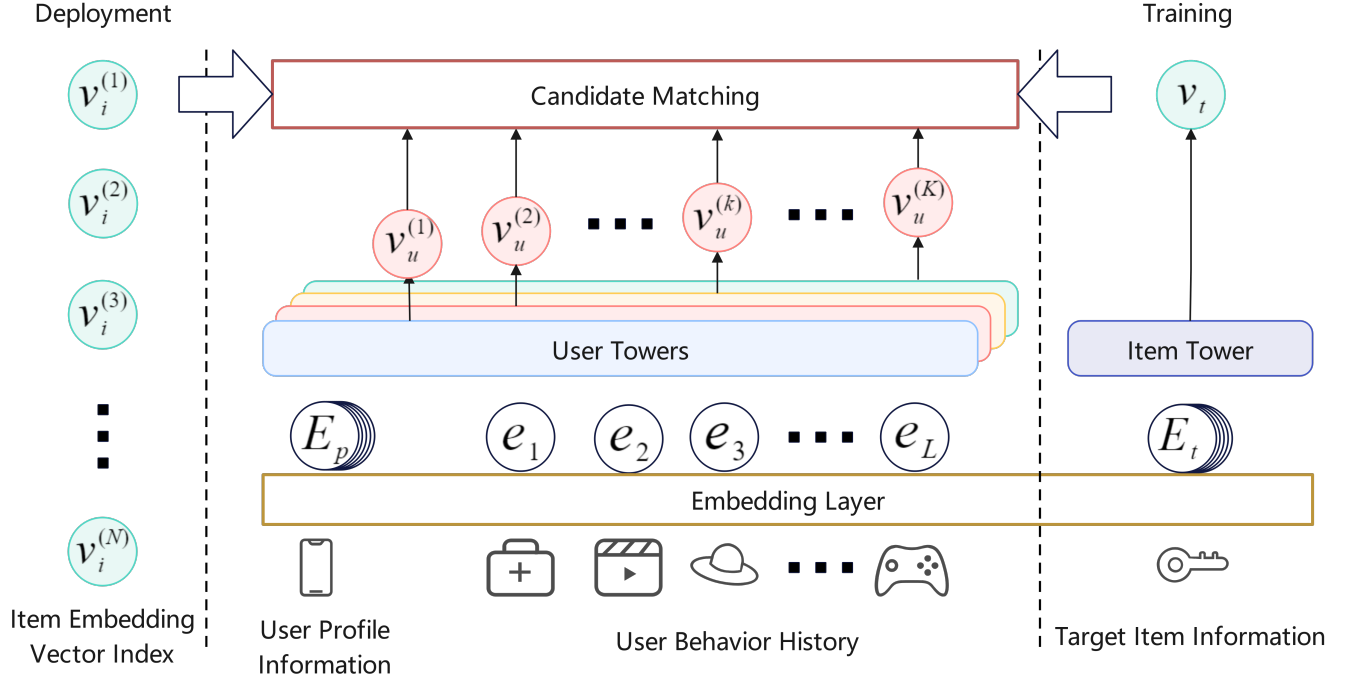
Deployment

Training

$v_i^{(1)}$

Candidate Matching

$v_t$

$v_i^{(2)}$

$v_u^{(1)}$ $v_u^{(2)}$ ... $v_u^{(k)}$ ... $v_u^{(K)}$

$v_i^{(3)}$

User Towers

Item Tower

$E_p$ $e_1$ $e_2$ $e_3$ ... $e_L$

$E_t$

Embedding Layer

$v_i^{(N)}$

Item Embedding Vector Index

User Profile Information

User Behavior History

Target Item Information